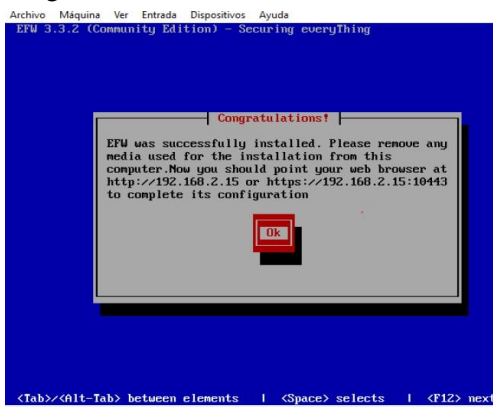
Archivo Máquina Ver Entrada Dispositivos Ayuda
EFW 3.3.2 (Community Edition) - Securing everyThing

Congratulations!

EFW was successfully installed. Please remove any media used for the installation from this computer.Now you should point your web browser at http://192.168.2.15 or https://192.168.2.15:10443 to complete its configuration

Ok

<Tab>/<Alt-Tab> between elements | <Space> selects | <F12> next